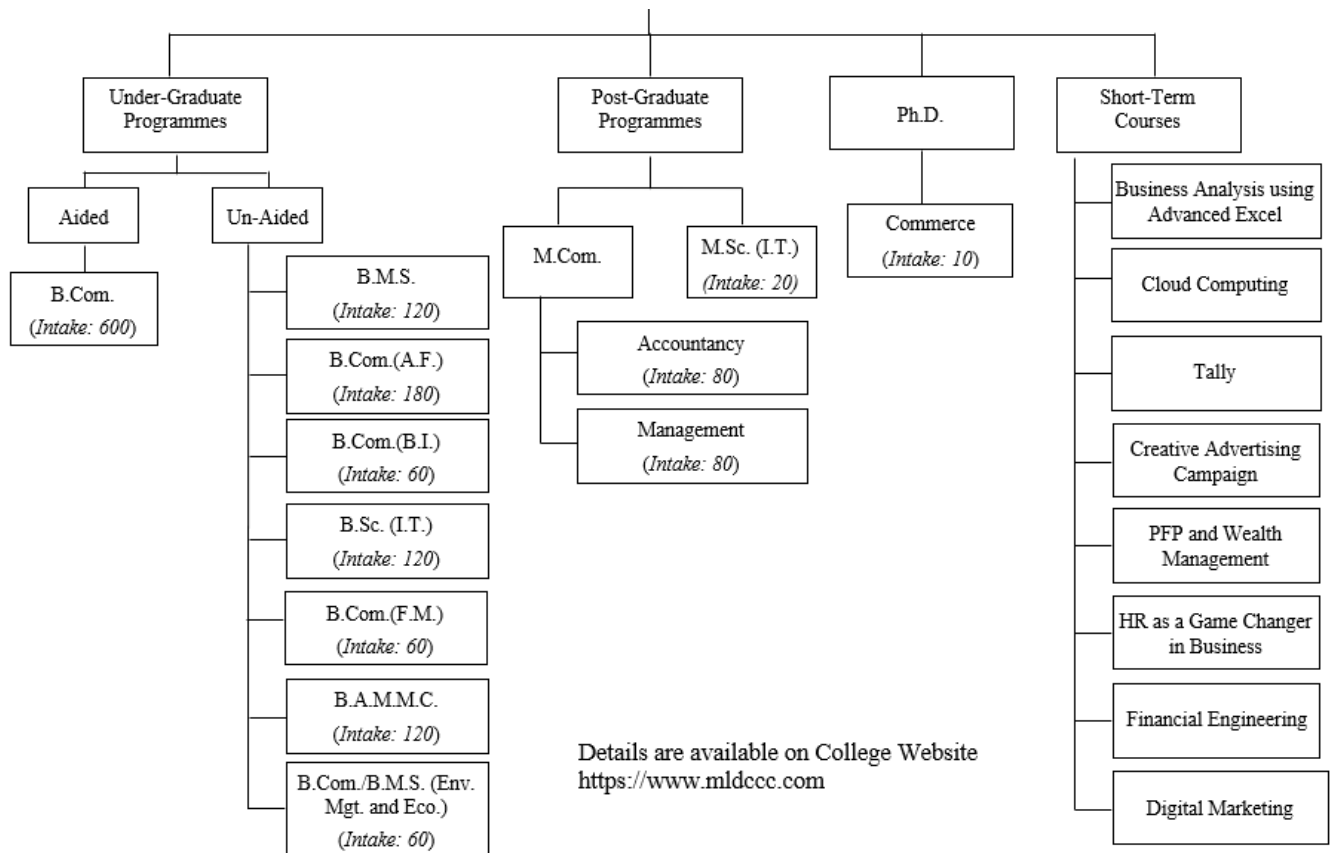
Under-Graduate Programmes

Post-Graduate Programmes

Ph.D.

Short-Term Courses

Aided

Un-Aided

B.Com. (Intake: 600)

B.M.S. (Intake: 120)

B.Com.(A.F.) (Intake: 180)

B.Com.(B.I.) (Intake: 60)

B.Sc. (I.T.) (Intake: 120)

B.Com.(F.M.) (Intake: 60)

B.A.M.M.C. (Intake: 120)

B.Com./B.M.S. (Env. Mgt. and Eco.) (Intake: 60)

M.Com.

M.Sc. (I.T.) (Intake: 20)

Accountancy (Intake: 80)

Management (Intake: 80)

Commerce (Intake: 10)

Business Analysis using Advanced Excel

Cloud Computing

Tally

Creative Advertising Campaign

PFP and Wealth Management

HR as a Game Changer in Business

Financial Engineering

Digital Marketing

Details are available on College Website https://www.mldccc.com